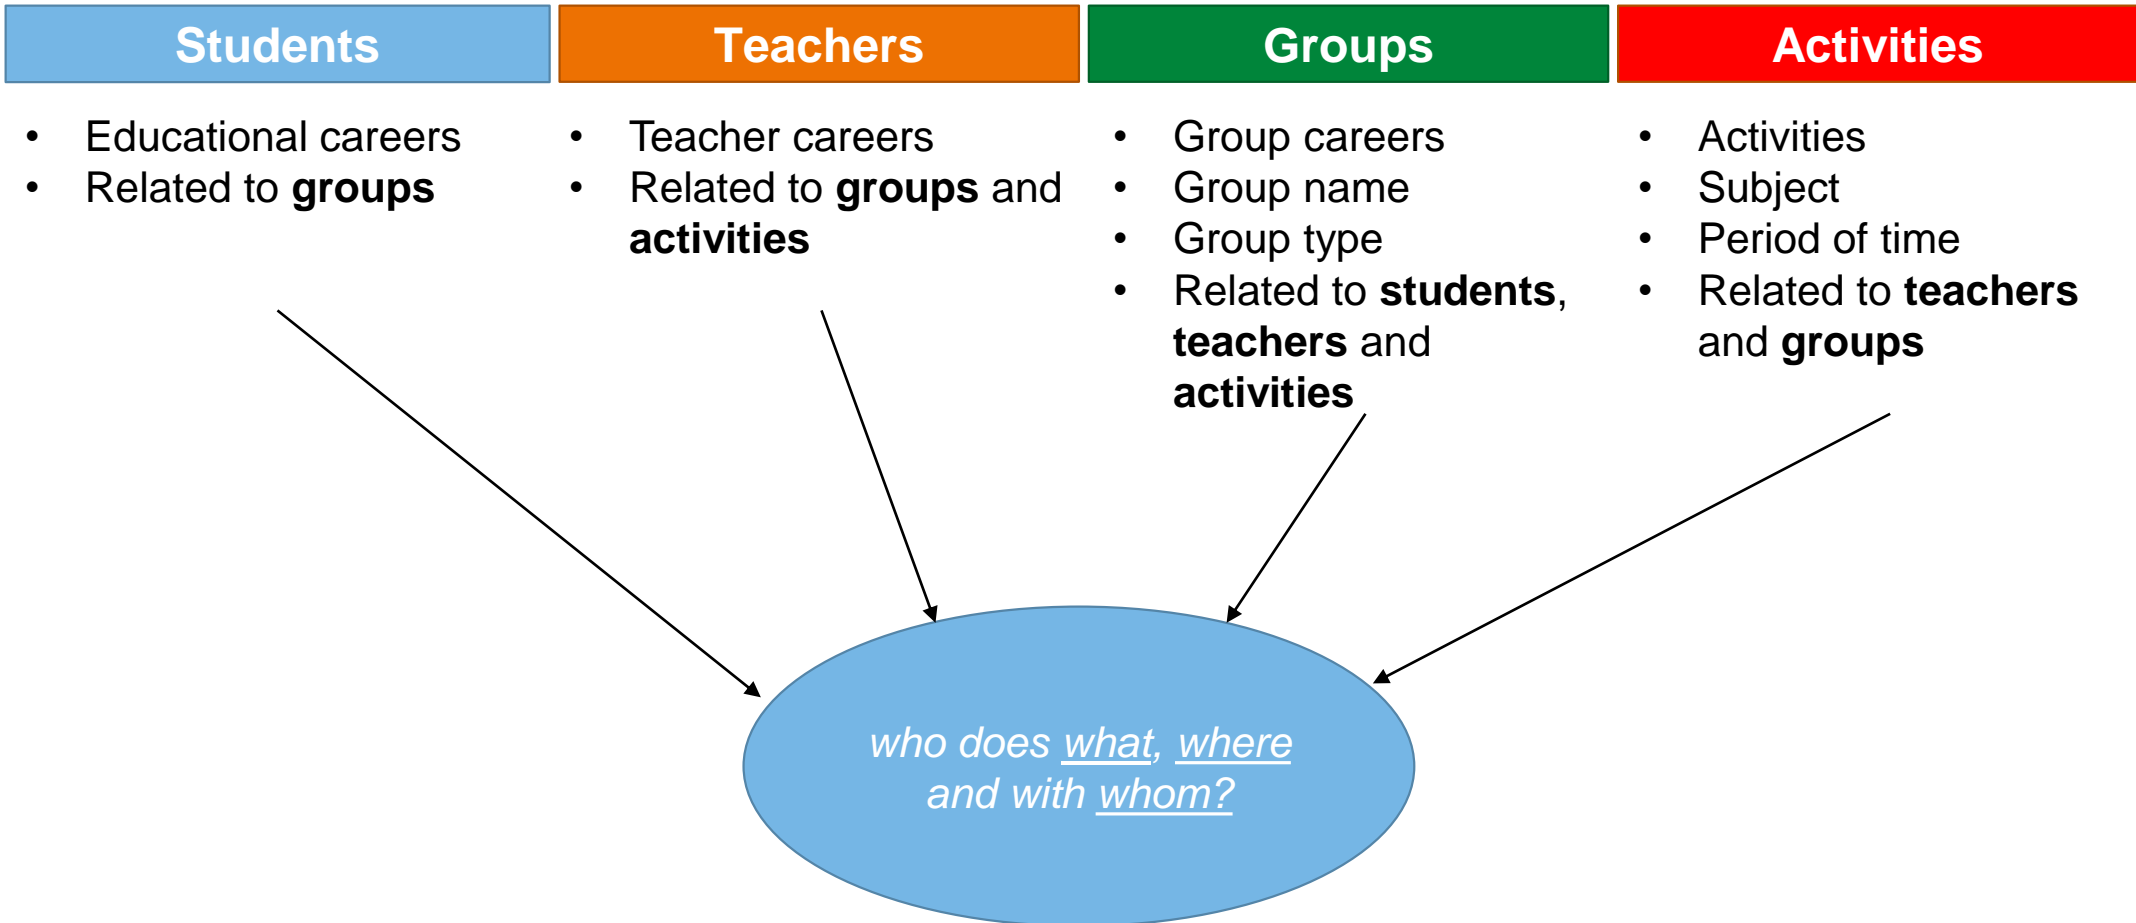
Students

- Educational careers
- Related to **groups**

Teachers

- Teacher careers
- Related to **groups** and **activities**

Groups

- Group careers
- Group name
- Group type
- Related to **students**, **teachers** and **activities**

Activities

- Activities
- Subject
- Period of time
- Related to **teachers** and **groups**

*who does what, where and with whom?*